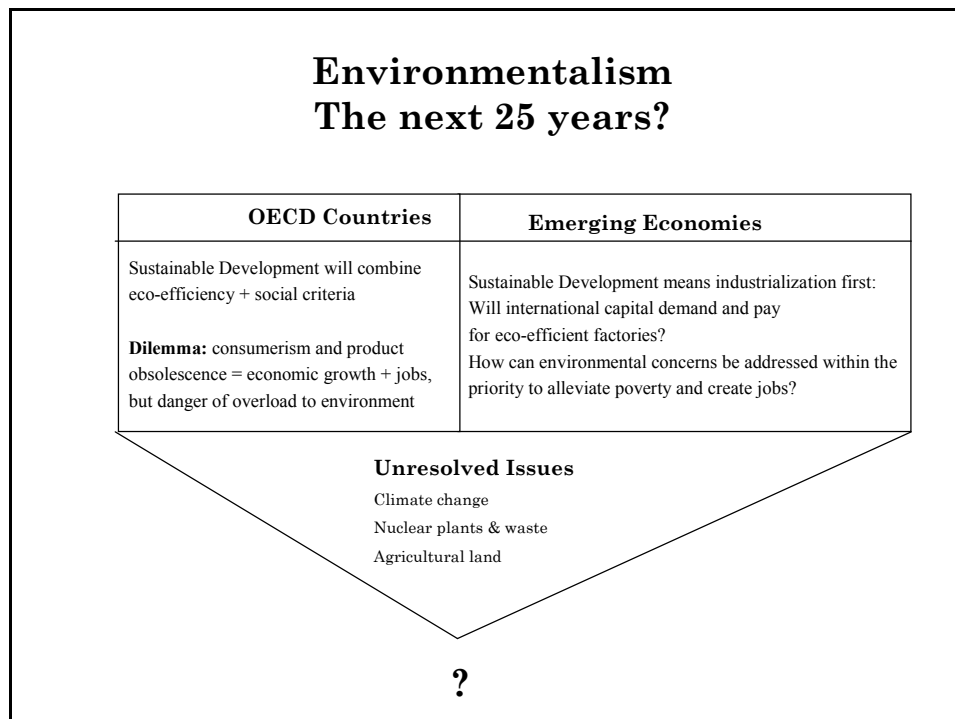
Environmentalism
The next 25 years?

| OECD Countries | Emerging Economies |
|---|---|
| Sustainable Development will combine eco-efficiency + social criteria<br><br>**Dilemma:** consumerism and product obsolescence = economic growth + jobs, but danger of overload to environment | Sustainable Development means industrialization first: Will international capital demand and pay for eco-efficient factories? How can environmental concerns be addressed within the priority to alleviate poverty and create jobs? |

Unresolved Issues

Climate change

Nuclear plants & waste

Agricultural land

?